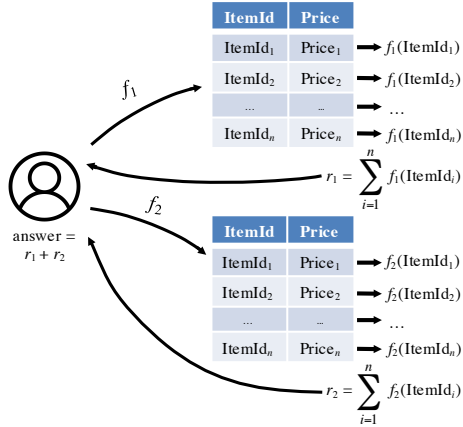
$f_1$

| ItemId | Price |
|---|---|
| $\text{ItemId}_1$ | $\text{Price}_1$ |
| $\text{ItemId}_2$ | $\text{Price}_2$ |
| ... | ... |
| $\text{ItemId}_n$ | $\text{Price}_n$ |

$f_1(\text{ItemId}_1)$
$f_1(\text{ItemId}_2)$
...
$f_1(\text{ItemId}_n)$

$r_1 = \sum_{i=1}^{n} f_1(\text{ItemId}_i)$

answer = $r_1 + r_2$

$f_2$

| ItemId | Price |
|---|---|
| $\text{ItemId}_1$ | $\text{Price}_1$ |
| $\text{ItemId}_2$ | $\text{Price}_2$ |
| ... | ... |
| $\text{ItemId}_n$ | $\text{Price}_n$ |

$f_2(\text{ItemId}_1)$
$f_2(\text{ItemId}_2)$
...
$f_2(\text{ItemId}_n)$

$r_2 = \sum_{i=1}^{n} f_2(\text{ItemId}_i)$